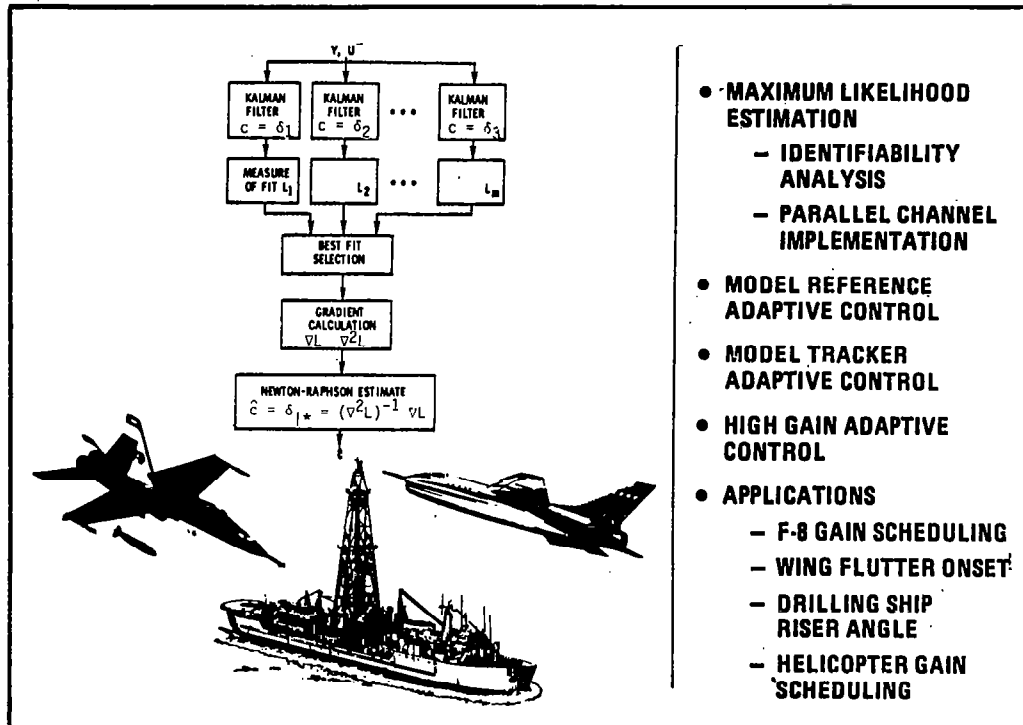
Y, U⁻

KALMAN FILTER $c = \delta_1$

KALMAN FILTER $c = \delta_2$

• • •

KALMAN FILTER $c = \delta_3$

MEASURE OF FIT $L_1$

$L_2$

• • •

$L_m$

BEST FIT SELECTION

GRADIENT CALCULATION $\nabla L \quad \nabla^2 L$

NEWTON-RAPHSON ESTIMATE $\hat{c} = \delta_{l*} = (\nabla^2 L)^{-1} \nabla L$

• MAXIMUM LIKELIHOOD ESTIMATION
– IDENTIFIABILITY ANALYSIS
– PARALLEL CHANNEL IMPLEMENTATION

• MODEL REFERENCE ADAPTIVE CONTROL

• MODEL TRACKER ADAPTIVE CONTROL

• HIGH GAIN ADAPTIVE CONTROL

• APPLICATIONS
– F-8 GAIN SCHEDULING
– WING FLUTTER ONSET
– DRILLING SHIP RISER ANGLE
– HELICOPTER GAIN SCHEDULING